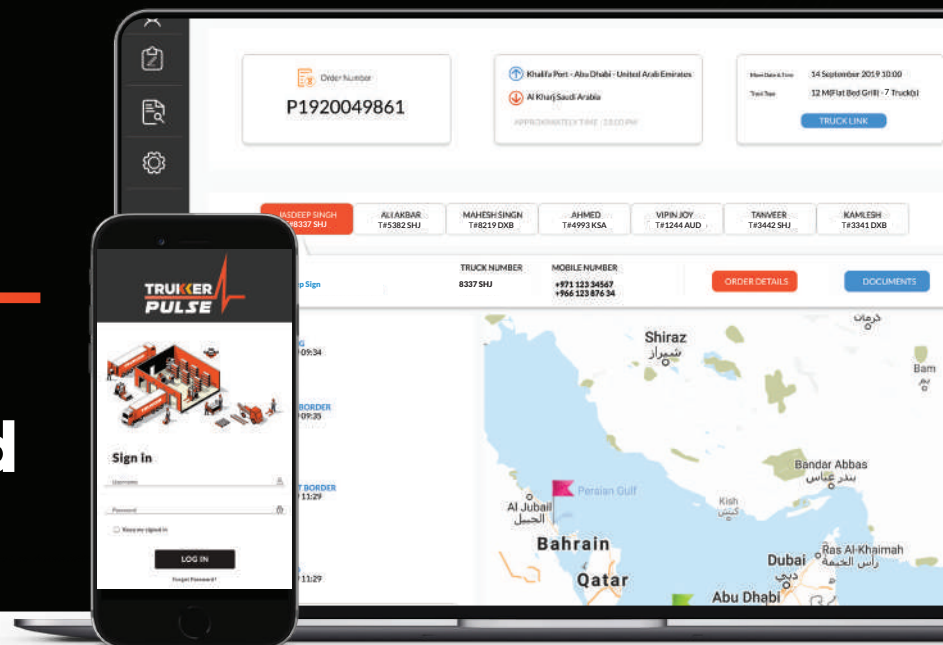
Order Number
P1920049861

Khalifa Port - Abu Dhabi - United Arab Emirates
Al Kharj Saudi Arabia
APPROXIMATELY TIME : 18:00 PM

Move Date & Time 14 September 2019 10:00
Truck Type 12 M(Flat Bed Grill) - 7 Truck(s)
TRUCK LINK

JASDEEP SINGH T#8337 SHJ
ALI AKBAR T#5382 SHJ
MAHESH SINGH T#8219 DXB
AHMED T#4993 KSA
VIPIN JOY T#1244 AUD
TANVEER T#3442 SHJ
KAMLESH T#3341 DXB

p Sign
TRUCK NUMBER
8337 SHJ
MOBILE NUMBER
+971 123 34567
+966 123 876 34
ORDER DETAILS
DOCUMENTS

09:34
BORDER 09:35
BORDER 11:29
11:29

Shiraz
شیراز
Bam
بم
کرمان
Bandar Abbas
بندر عباس
Kish
کیش
Persian Gulf
Al Jubail
الجبيل
Bahrain
Qatar
Dubai
دبي
Ras Al-Khaimah
رأس الخيمة
Abu Dhabi

TRUKKER PULSE
Sign in
Username
Password
Keep me signed in
LOG IN
Forgot Password?